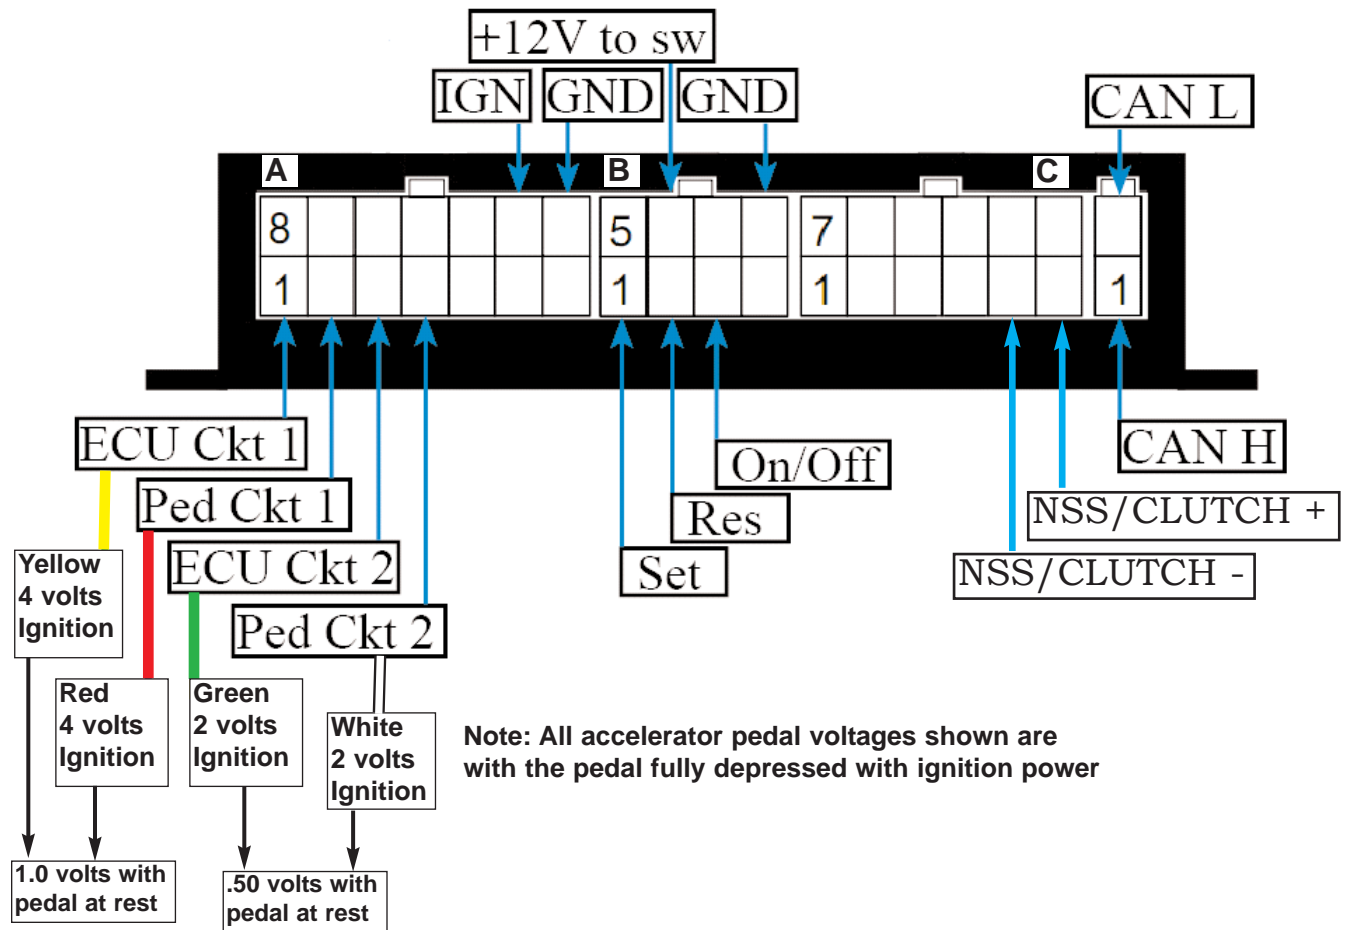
+12V to sw

IGN

GND

GND

CAN L

A

B

C

8

1

5

1

7

1

1

ECU Ckt 1

Ped Ckt 1

ECU Ckt 2

Ped Ckt 2

On/Off

Res

Set

CAN H

NSS/CLUTCH +

NSS/CLUTCH -

Yellow
4 volts
Ignition

Red
4 volts
Ignition

Green
2 volts
Ignition

White
2 volts
Ignition

Note: All accelerator pedal voltages shown are with the pedal fully depressed with ignition power

1.0 volts with pedal at rest

.50 volts with pedal at rest